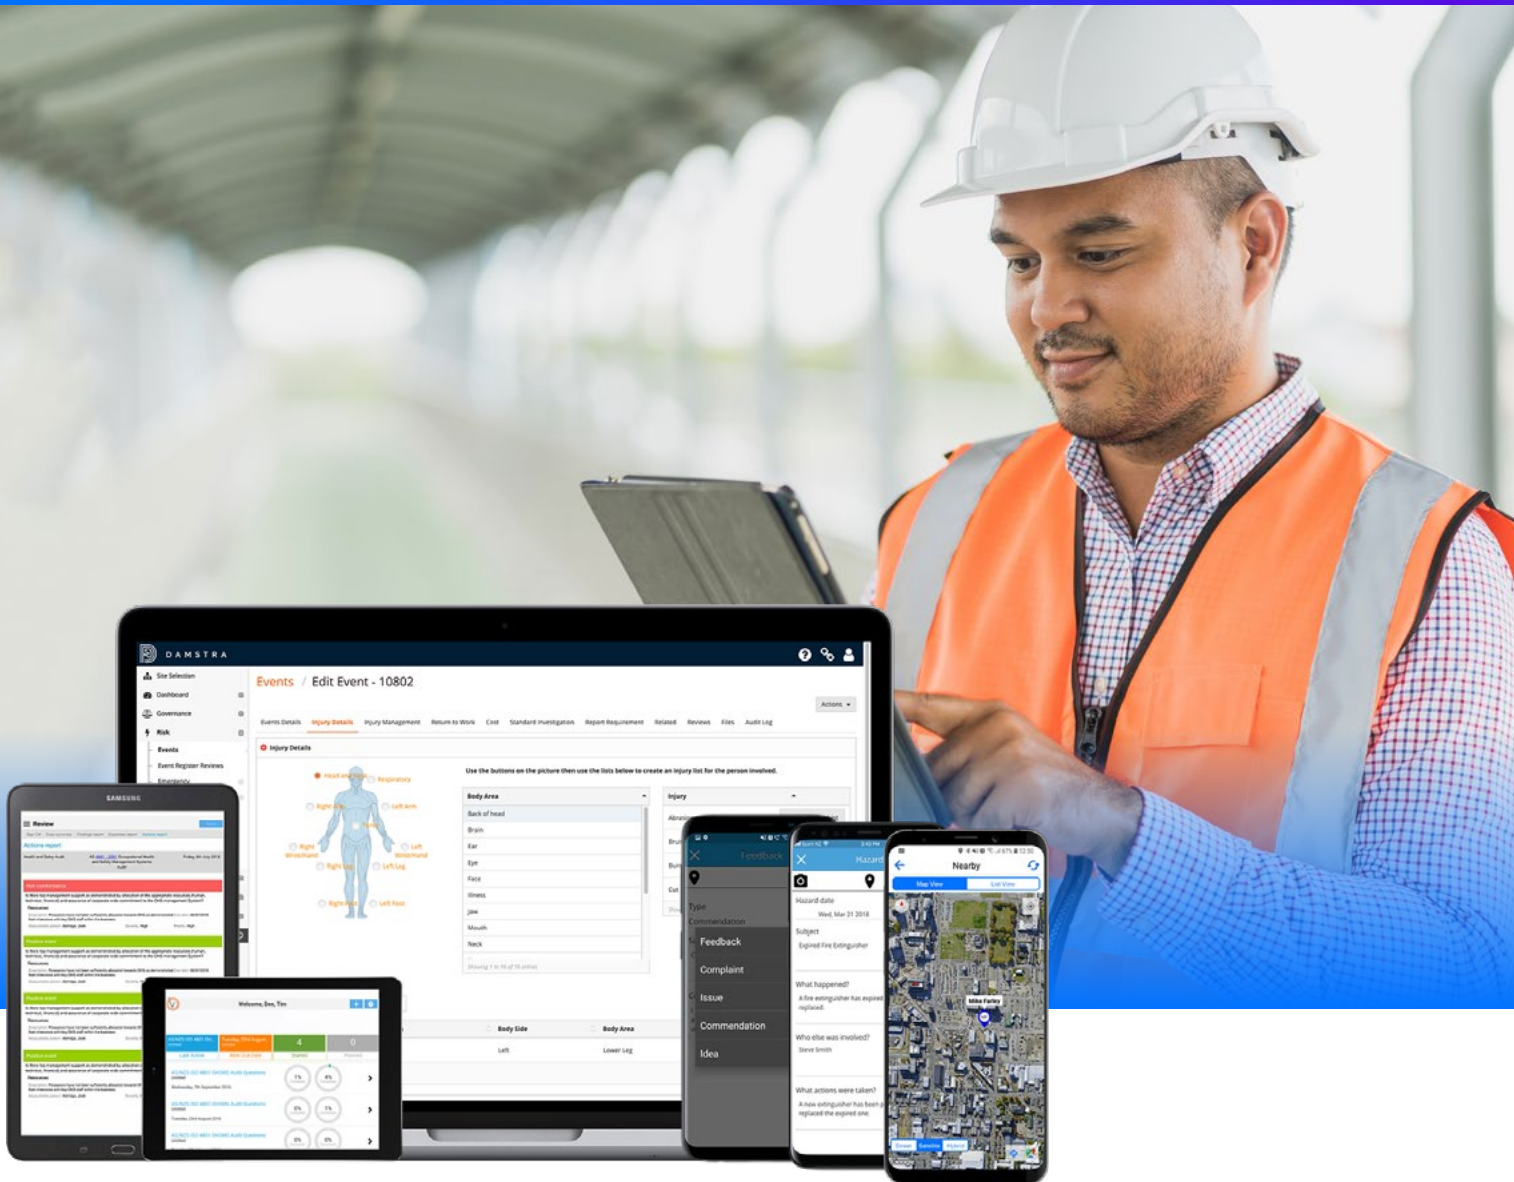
DAMSTRA

Site Selection
Dashboard
Governance
Risk
Events
Event Register Reviews

Events / Edit Event - 10802

Actions

Events Details  Injury Details  Injury Management  Return to Work  Cost  Standard Investigation  Report Requirement  Related  Reviews  Files  Audit Log

Injury Details

Use the buttons on the picture then use the lists below to create an injury list for the person involved.

Head and Neck  Respiratory
Right Arm  Left Arm
Right Wrist/Hand  Left Wrist/Hand
Right Leg  Left Leg
Right Foot  Left Foot

| Body Area |
|---|
| Back of head |
| Brain |
| Ear |
| Eye |
| Face |
| Illness |
| Jaw |
| Mouth |
| Neck |

Injury

Body Side  Body Area
Left  Lower Leg

SAMSUNG
Review
Actions report

Welcome, Dev, Tim
4  0

Feedback
Type
Commendation
Feedback
Complaint
Issue
Commendation
Idea

Hazard
Hazard date
Wed, Mar 21 2018
Subject
Expired Fire Extinguisher
What happened?
A fire extinguisher has expired
replaced.
Who else was involved?
Steve Smith
What actions were taken?
A new extinguisher has been
replaced the expired one

Nearby
Map View  List View
Mike Farley